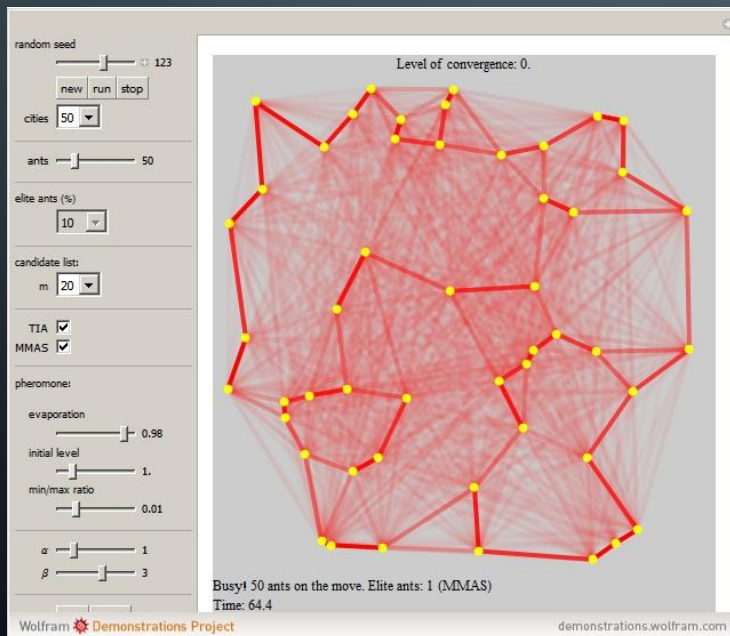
random seed
123
new run stop
cities 50

ants 50

elite ants (%)
10

candidate list:
m 20

TIA
MMAS

pheromone:
evaporation 0.98
initial level 1.
min/max ratio 0.01

$\alpha$ 1
$\beta$ 3

Level of convergence: 0.

Busy! 50 ants on the move. Elite ants: 1 (MMAS)
Time: 64.4

Wolfram Demonstrations Project
demonstrations.wolfram.com